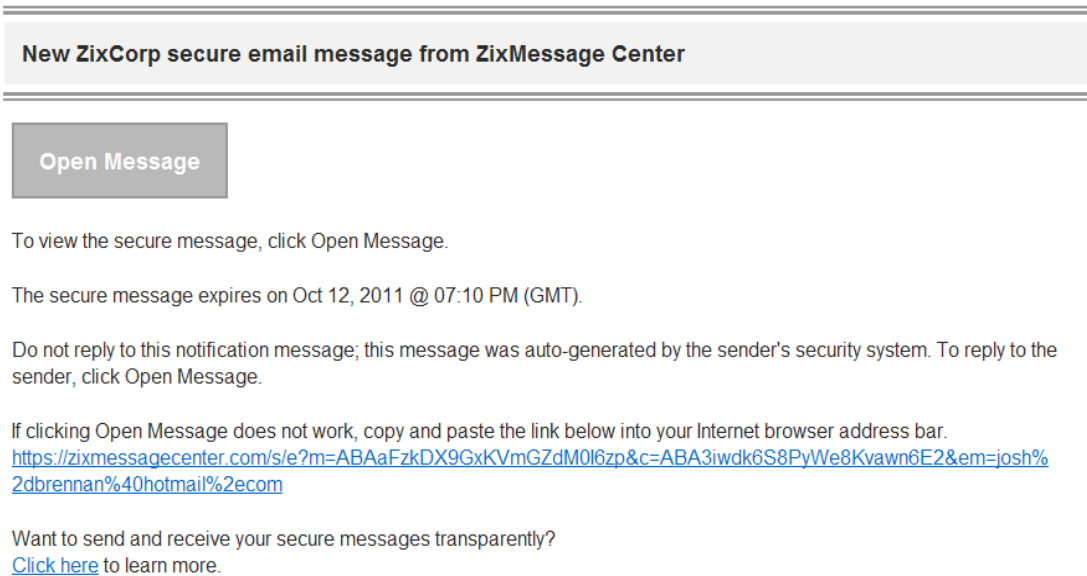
New ZixCorp secure email message from ZixMessage Center

Open Message

To view the secure message, click Open Message.

The secure message expires on Oct 12, 2011 @ 07:10 PM (GMT).

Do not reply to this notification message; this message was auto-generated by the sender's security system. To reply to the sender, click Open Message.

If clicking Open Message does not work, copy and paste the link below into your Internet browser address bar.
https://zixmessagecenter.com/s/e?m=ABAaFzkDX9GxKVmGZdM0l6zp&c=ABA3iwdk6S8PyWe8Kvawn6E2&em=josh%2dbrennan%40hotmail%2ecom

Want to send and receive your secure messages transparently?
Click here to learn more.